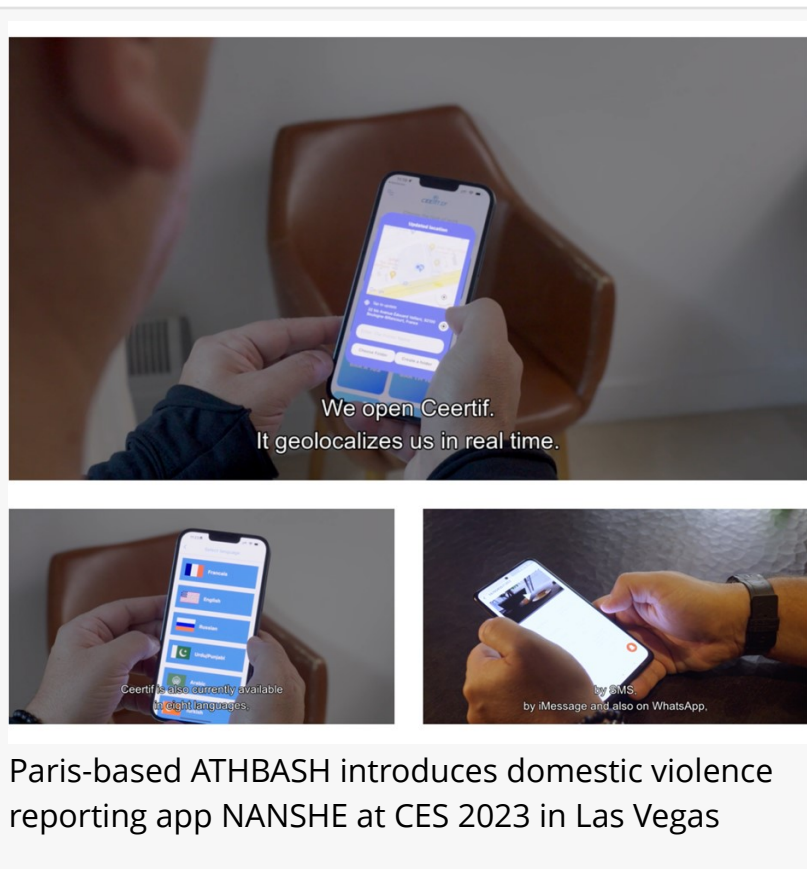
ceertif

Updated location

Français

English

Russian

Urdu/Punjabi

Arabic

We open Ceertif.
It geolocalizes us in real time.

Ceertif is also currently available in eight languages.

by SMS,
by iMessage and also on WhatsApp,

Paris-based ATHBASH introduces domestic violence reporting app NANSHE at CES 2023 in Las Vegas